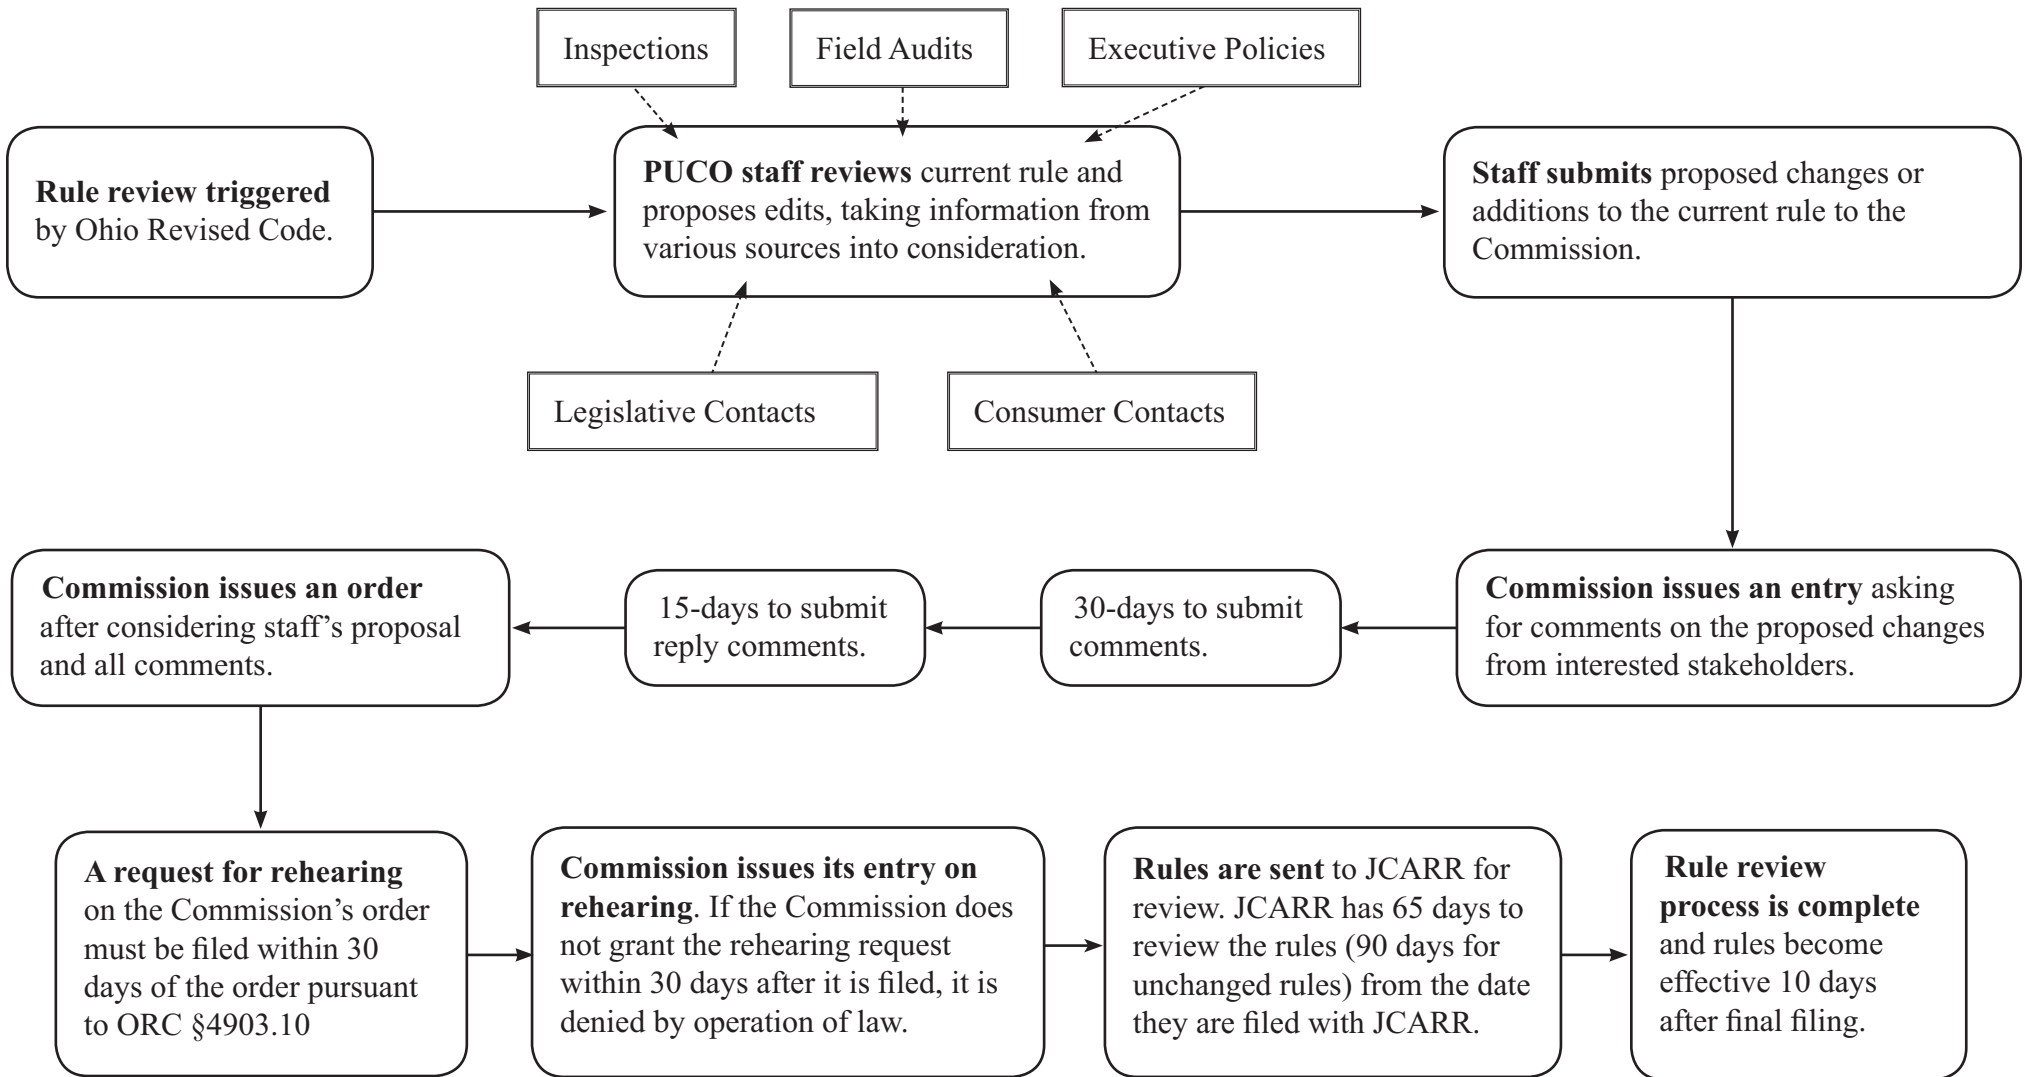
Inspections

Field Audits

Executive Policies

Rule review triggered by Ohio Revised Code.

PUCO staff reviews current rule and proposes edits, taking information from various sources into consideration.

Staff submits proposed changes or additions to the current rule to the Commission.

Legislative Contacts

Consumer Contacts

Commission issues an order after considering staff's proposal and all comments.

15-days to submit reply comments.

30-days to submit comments.

Commission issues an entry asking for comments on the proposed changes from interested stakeholders.

A request for rehearing on the Commission's order must be filed within 30 days of the order pursuant to ORC §4903.10

Commission issues its entry on rehearing. If the Commission does not grant the rehearing request within 30 days after it is filed, it is denied by operation of law.

Rules are sent to JCARR for review. JCARR has 65 days to review the rules (90 days for unchanged rules) from the date they are filed with JCARR.

Rule review process is complete and rules become effective 10 days after final filing.